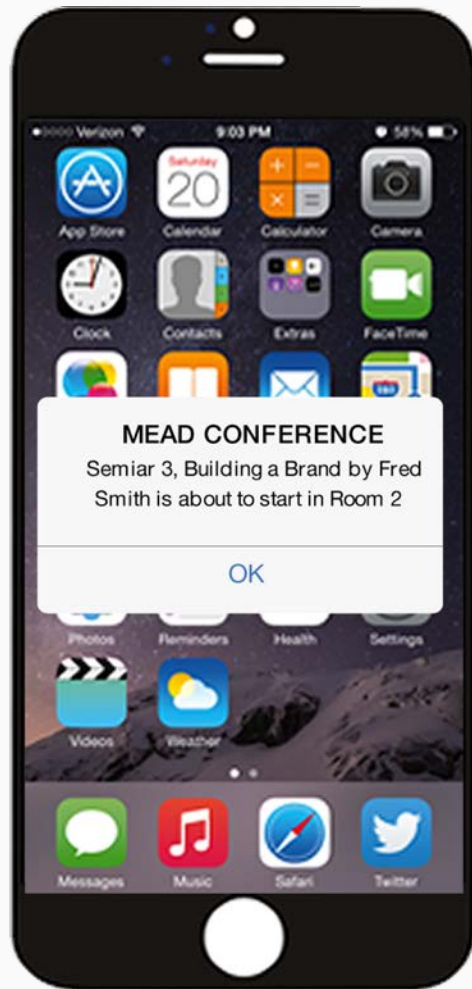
●○○○○ Verizon 9:03 PM 58%

App Store
Saturday 20
Calendar
Calculator
Camera
Clock
Contacts
Extras
FaceTime

MEAD CONFERENCE
Semiar 3, Building a Brand by Fred Smith is about to start in Room 2

OK

Photos
Reminders
Health
Settings
Videos
Weather

Messages
Music
Safari
Twitter